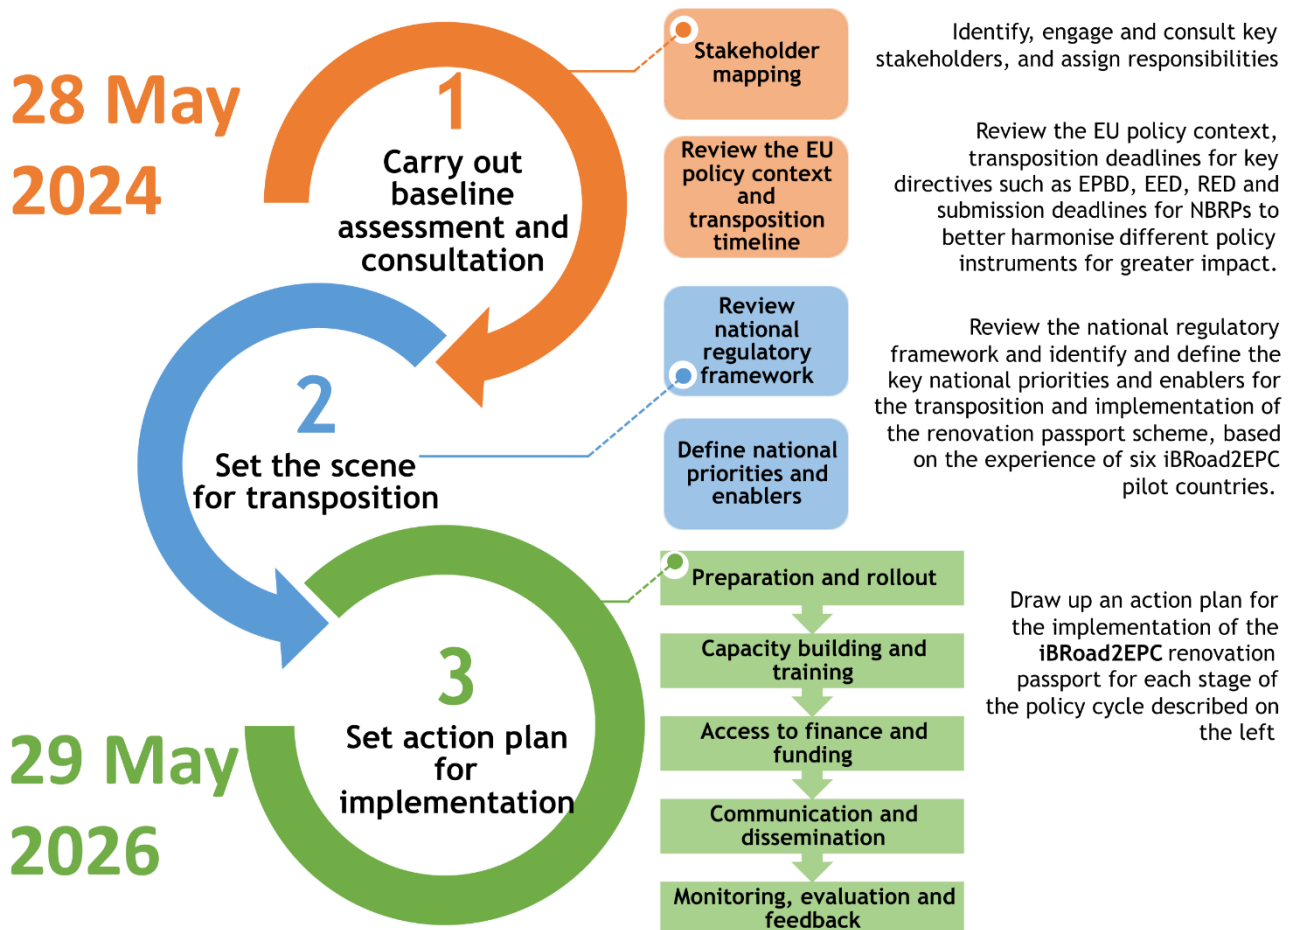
28 May 2024

1
Carry out baseline assessment and consultation

Stakeholder mapping

Identify, engage and consult key stakeholders, and assign responsibilities

Review the EU policy context and transposition timeline

Review the EU policy context, transposition deadlines for key directives such as EPBD, EED, RED and submission deadlines for NBRPs to better harmonise different policy instruments for greater impact.

2
Set the scene for transposition

Review national regulatory framework

Define national priorities and enablers

Review the national regulatory framework and identify and define the key national priorities and enablers for the transposition and implementation of the renovation passport scheme, based on the experience of six iBRoad2EPC pilot countries.

3
Set action plan for implementation

29 May 2026

Preparation and rollout

Capacity building and training

Access to finance and funding

Communication and dissemination

Monitoring, evaluation and feedback

Draw up an action plan for the implementation of the iBRoad2EPC renovation passport for each stage of the policy cycle described on the left